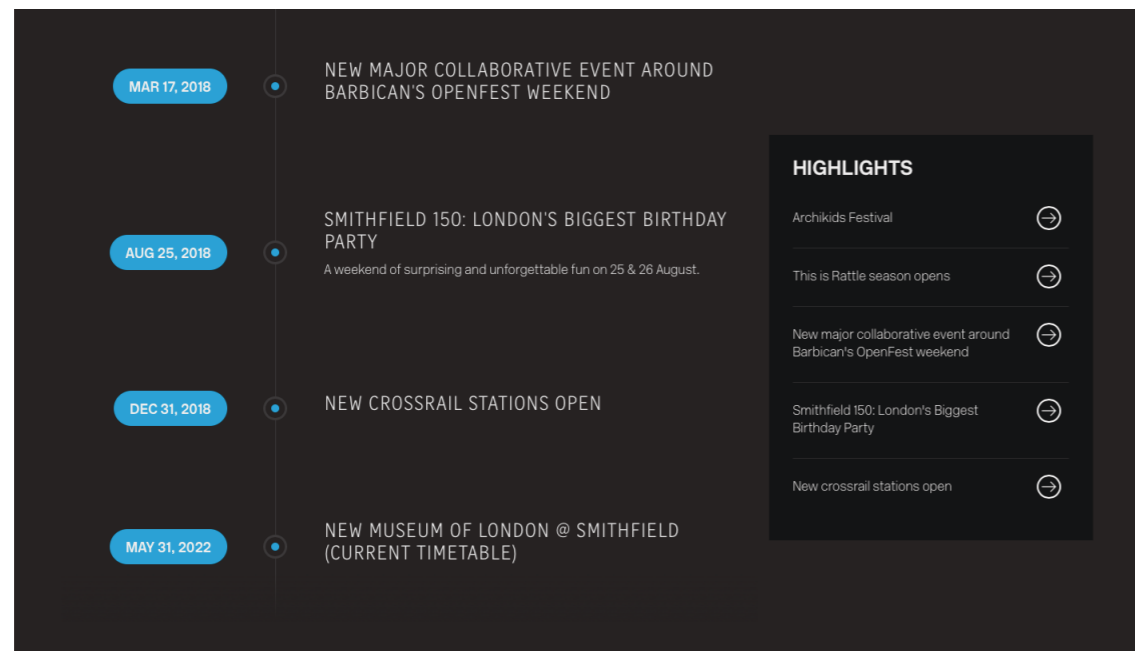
MAR 17, 2018

NEW MAJOR COLLABORATIVE EVENT AROUND BARBICAN'S OPENFEST WEEKEND

AUG 25, 2018

SMITHFIELD 150: LONDON'S BIGGEST BIRTHDAY PARTY

A weekend of surprising and unforgettable fun on 25 & 26 August.

DEC 31, 2018

NEW CROSSRAIL STATIONS OPEN

MAY 31, 2022

NEW MUSEUM OF LONDON @ SMITHFIELD (CURRENT TIMETABLE)

HIGHLIGHTS

Archikids Festival

This is Rattle season opens

New major collaborative event around Barbican's OpenFest weekend

Smithfield 150: London's Biggest Birthday Party

New crossrail stations open